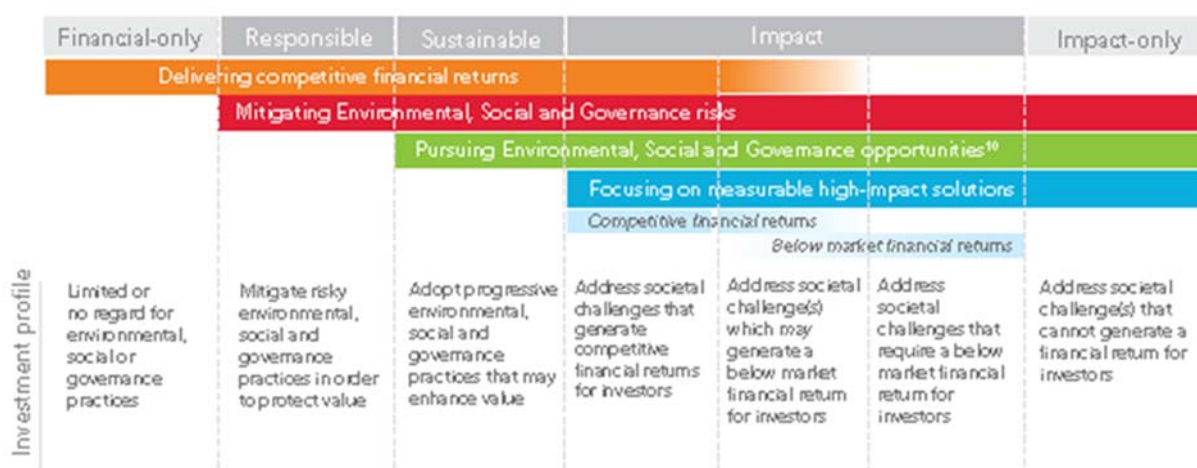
Financial-only | Responsible | Sustainable | Impact | Impact-only

Delivering competitive financial returns

Mitigating Environmental, Social and Governance risks

Pursuing Environmental, Social and Governance opportunities$^{10}$

Focusing on measurable high-impact solutions

Competitive financial returns

Below market financial returns

Investment profile

Limited or no regard for environmental, social or governance practices

Mitigate risky environmental, social and governance practices in order to protect value

Adopt progressive environmental, social and governance practices that may enhance value

Address societal challenges that generate competitive financial returns for investors

Address societal challenge(s) which may generate a below market financial return for investors

Address societal challenges that require a below market financial return for investors

Address societal challenge(s) that cannot generate a financial return for investors